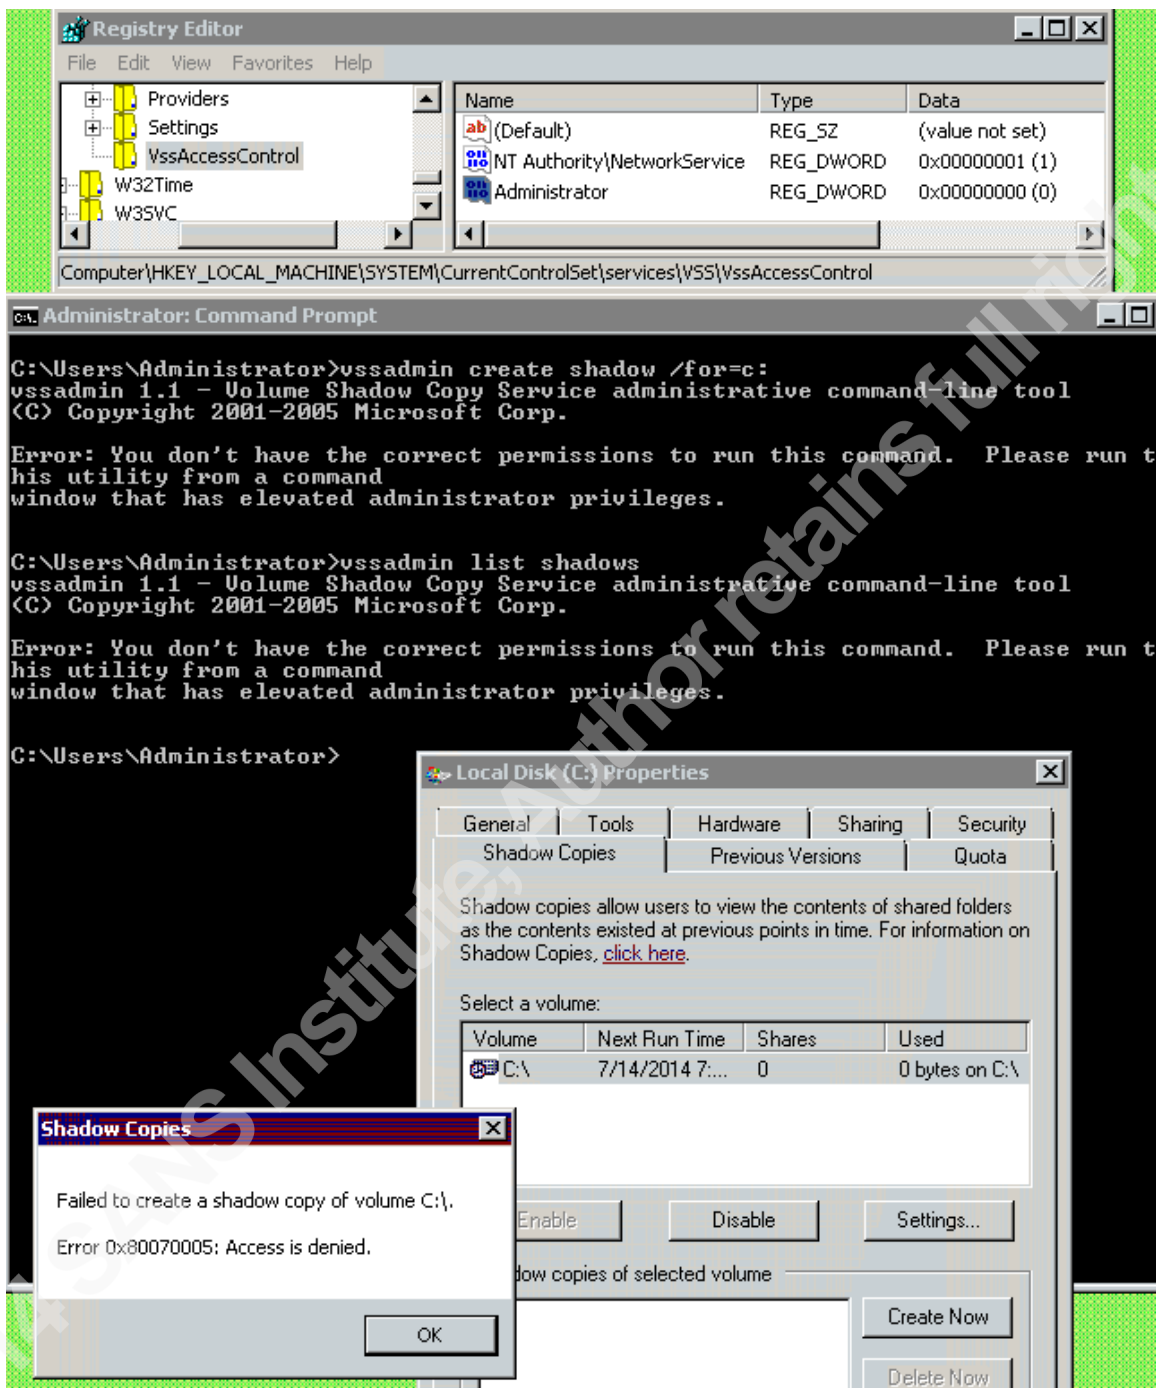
Registry Editor

File Edit View Favorites Help

Providers
Settings
VssAccessControl
W32Time
W3SVC

| Name | Type | Data |
|---|---|---|
| (Default) | REG_SZ | (value not set) |
| NT Authority\NetworkService | REG_DWORD | 0x00000001 (1) |
| Administrator | REG_DWORD | 0x00000000 (0) |

Computer\HKEY_LOCAL_MACHINE\SYSTEM\CurrentControlSet\services\VSS\VssAccessControl

Administrator: Command Prompt

C:\Users\Administrator>vssadmin create shadow /for=c:
vssadmin 1.1 - Volume Shadow Copy Service administrative command-line tool
(C) Copyright 2001-2005 Microsoft Corp.

Error: You don't have the correct permissions to run this command. Please run this utility from a command
window that has elevated administrator privileges.

C:\Users\Administrator>vssadmin list shadows
vssadmin 1.1 - Volume Shadow Copy Service administrative command-line tool
(C) Copyright 2001-2005 Microsoft Corp.

Error: You don't have the correct permissions to run this command. Please run this utility from a command
window that has elevated administrator privileges.

C:\Users\Administrator>

Local Disk (C:) Properties

General Tools Hardware Sharing Security
Shadow Copies Previous Versions Quota

Shadow copies allow users to view the contents of shared folders as the contents existed at previous points in time. For information on Shadow Copies, click here.

Select a volume:

| Volume | Next Run Time | Shares | Used |
|---|---|---|---|
| C:\ | 7/14/2014 7:... | 0 | 0 bytes on C:\ |

Enable Disable Settings...

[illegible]dow copies of selected volume

Create Now
Delete Now

Shadow Copies

Failed to create a shadow copy of volume C:\.

Error 0x80070005: Access is denied.

OK

© 2014 SANS Institute, Author retains full rights.